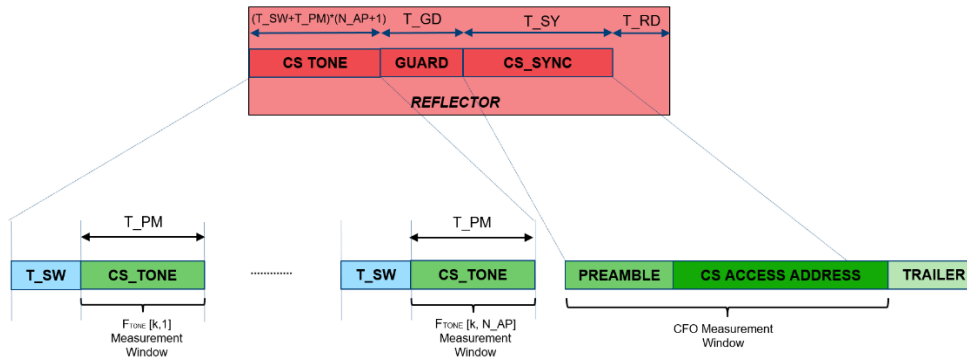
(T_SW+T_PM)*(N_AP+1)

T_GD

T_SY

T_RD

CS TONE

GUARD

CS_SYNC

REFLECTOR

T_PM

T_PM

T_SW

CS_TONE

..........

T_SW

CS_TONE

PREAMBLE

CS ACCESS ADDRESS

TRAILER

$F_{TONE}$ [k,1]
Measurement
Window

$F_{TONE}$ [k, N_AP]
Measurement
Window

CFO Measurement
Window